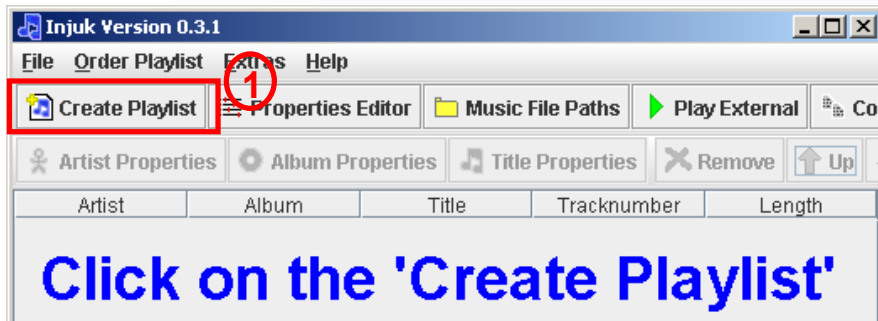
Injuk Version 0.3.1

File Order Playlist Extras Help

1

Create Playlist Properties Editor Music File Paths Play External Co

Artist Properties Album Properties Title Properties Remove Up

| Artist | Album | Title | Tracknumber | Length |
|---|---|---|---|---|

Click on the 'Create Playlist'